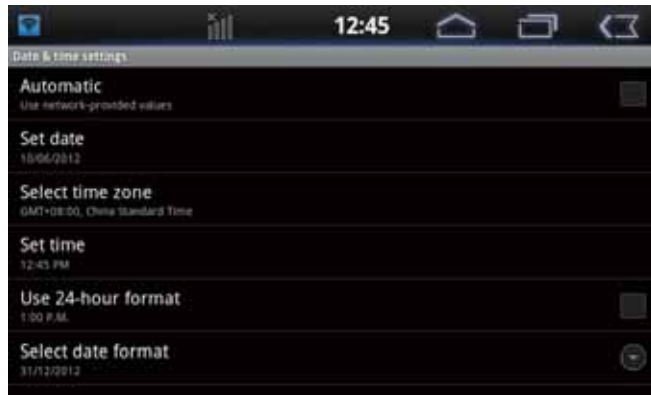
12:45

Date & time settings

Automatic
Use network-provided values

Set date
10/06/2012

Select time zone
GMT+08:00, China Standard Time

Set time
12:45 PM

Use 24-hour format
1:00 P.M.

Select date format
31/12/2012